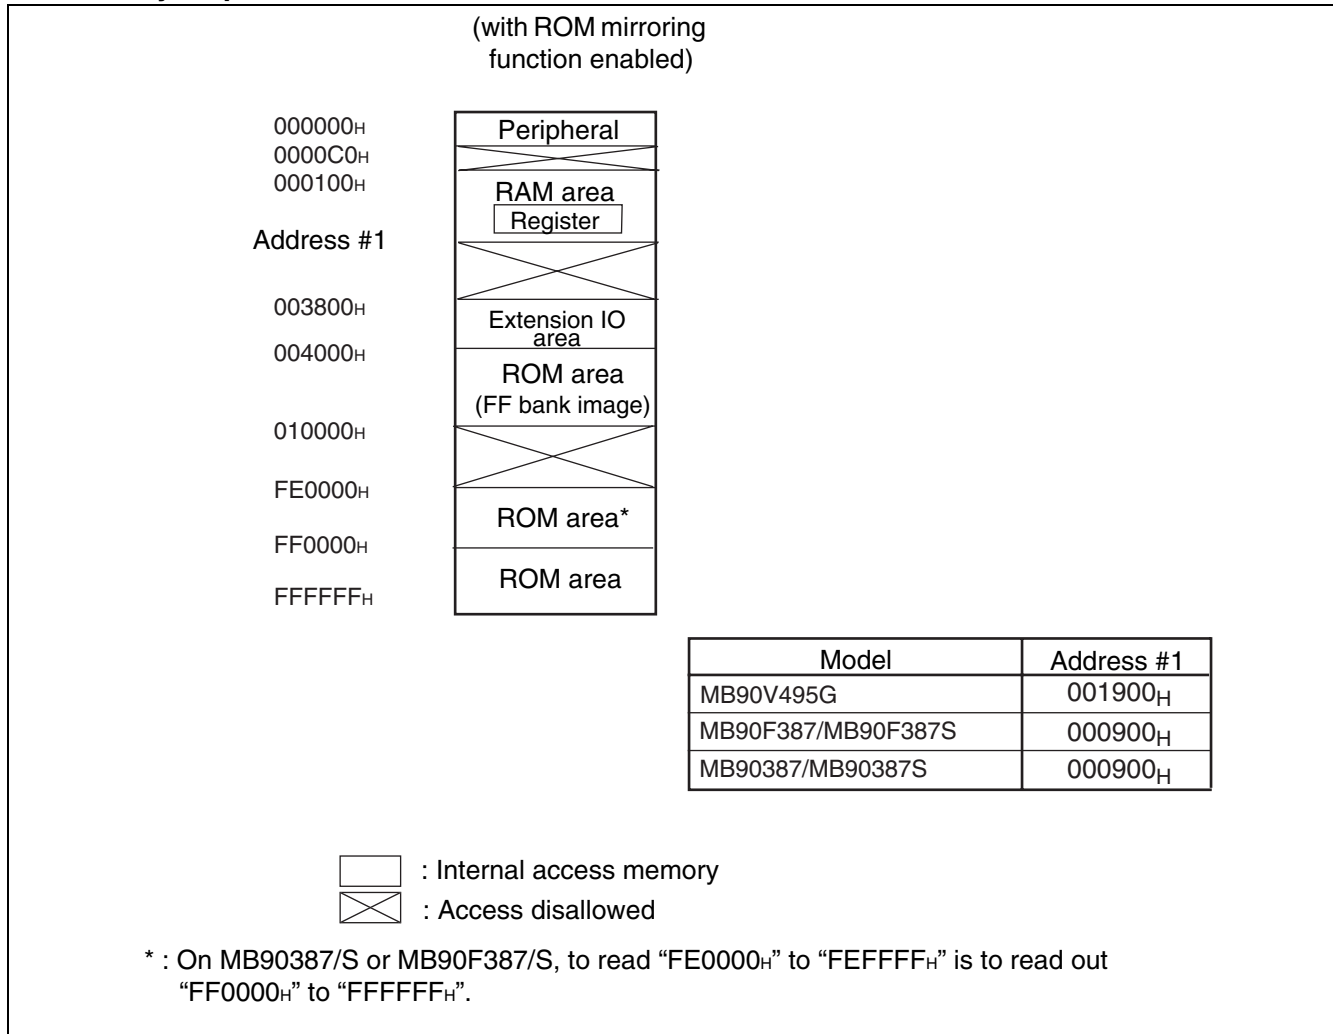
(with ROM mirroring function enabled)

$000000_H$
$0000C0_H$
$000100_H$
Address #1
$003800_H$
$004000_H$
$010000_H$
$FE0000_H$
$FF0000_H$
$FFFFFF_H$

Peripheral
RAM area
Register
Extension IO area
ROM area
(FF bank image)
ROM area*
ROM area

| Model | Address #1 |
|---|---|
| MB90V495G | $001900_H$ |
| MB90F387/MB90F387S | $000900_H$ |
| MB90387/MB90387S | $000900_H$ |

: Internal access memory
: Access disallowed

* : On MB90387/S or MB90F387/S, to read "$FE0000_H$" to "$FEFFFF_H$" is to read out "$FF0000_H$" to "$FFFFFF_H$".